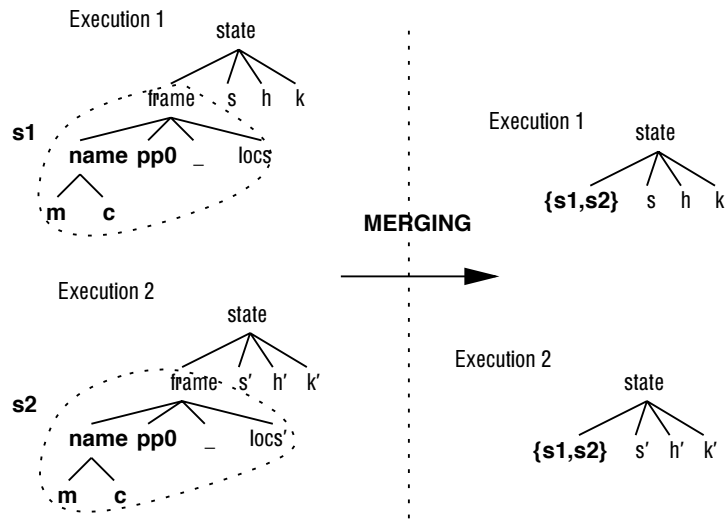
Execution 1

state

frame s h k

s1

name pp0 _ locs

m c

MERGING

Execution 1

state

{s1,s2} s h k

Execution 2

state

frame s' h' k'

s2

name pp0 _ locs'

m c

Execution 2

state

{s1,s2} s' h' k'